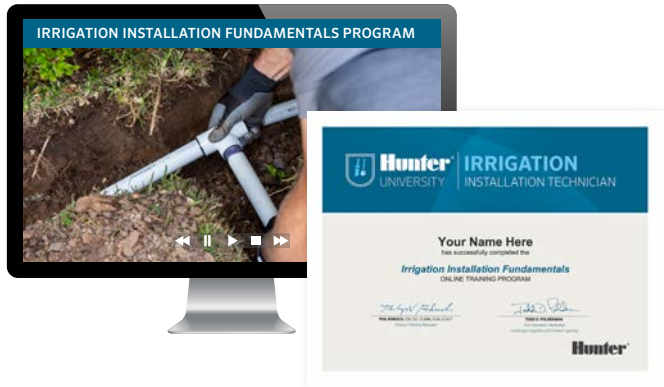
IRRIGATION INSTALLATION FUNDAMENTALS PROGRAM

Hunter UNIVERSITY

IRRIGATION INSTALLATION TECHNICIAN

Your Name Here

has successfully completed the

Irrigation Installation Fundamentals

ONLINE TRAINING PROGRAM

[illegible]

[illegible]

Hunter